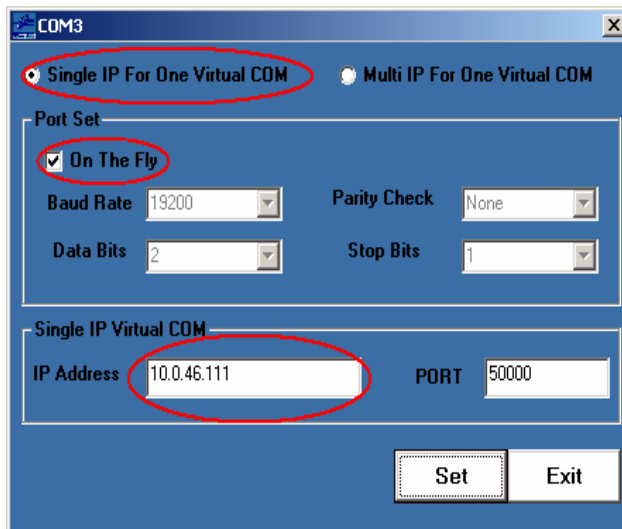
COM3

X

Single IP For One Virtual COM

Multi IP For One Virtual COM

Port Set

On The Fly

Baud Rate 19200

Parity Check None

Data Bits 2

Stop Bits 1

Single IP Virtual COM

IP Address 10.0.46.111

PORT 50000

Set

Exit